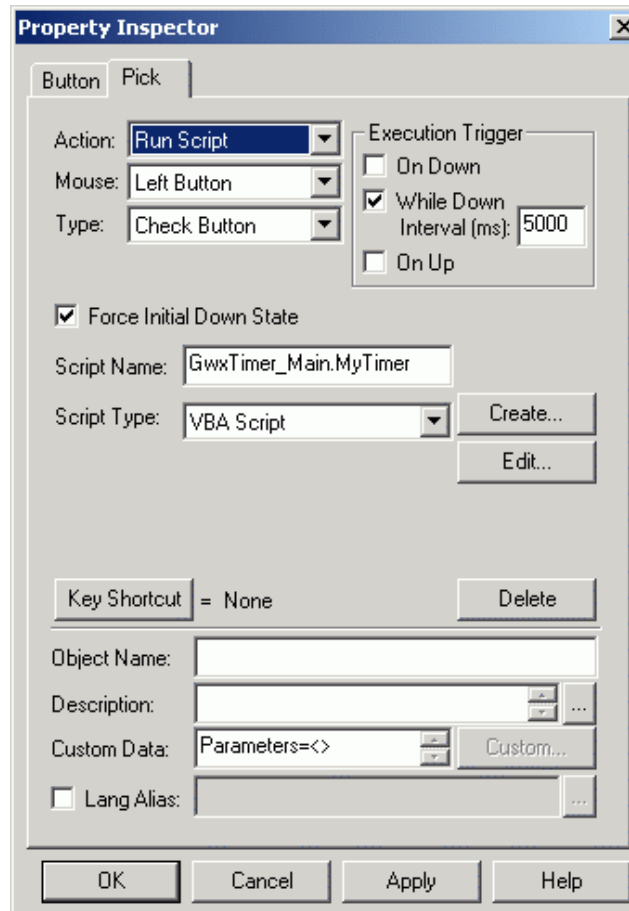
Property Inspector

Button Pick

Action: Run Script
Mouse: Left Button
Type: Check Button

Execution Trigger
On Down
While Down
Interval (ms): 5000
On Up

Force Initial Down State

Script Name: GwxTimer_Main.MyTimer

Script Type: VBA Script

Create...

Edit...

Key Shortcut = None

Delete

Object Name:

Description:

Custom Data: Parameters=<>

Custom...

Lang Alias:

OK

Cancel

Apply

Help